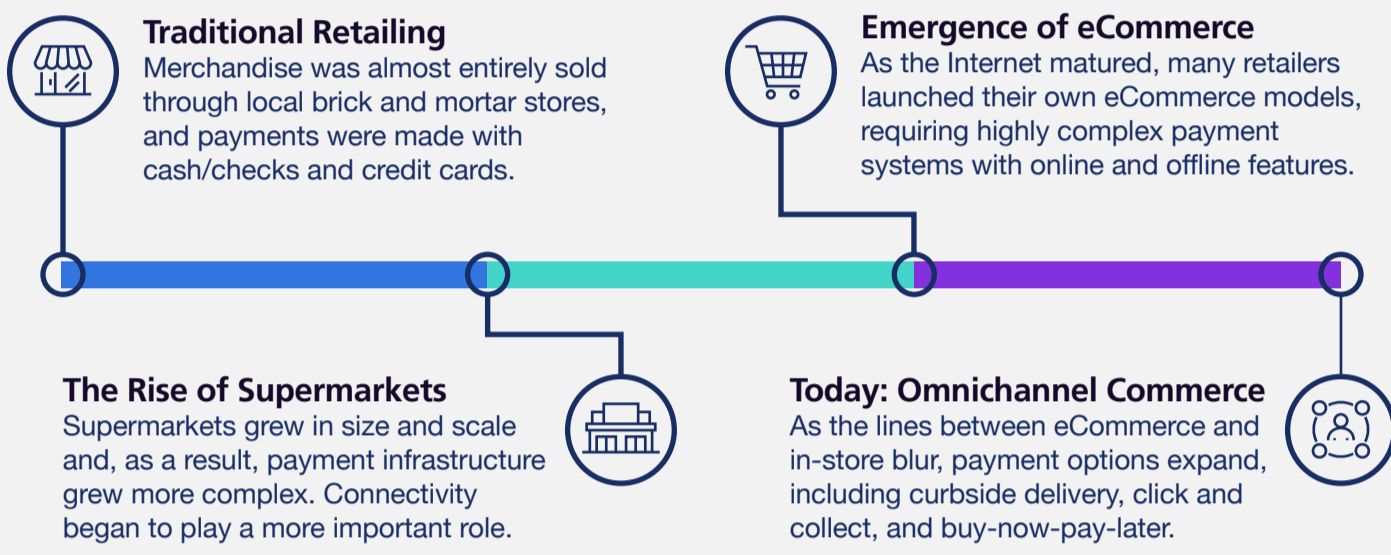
Traditional Retailing
Merchandise was almost entirely sold through local brick and mortar stores, and payments were made with cash/checks and credit cards.

Emergence of eCommerce
As the Internet matured, many retailers launched their own eCommerce models, requiring highly complex payment systems with online and offline features.

The Rise of Supermarkets
Supermarkets grew in size and scale and, as a result, payment infrastructure grew more complex. Connectivity began to play a more important role.

Today: Omnichannel Commerce
As the lines between eCommerce and in-store blur, payment options expand, including curbside delivery, click and collect, and buy-now-pay-later.